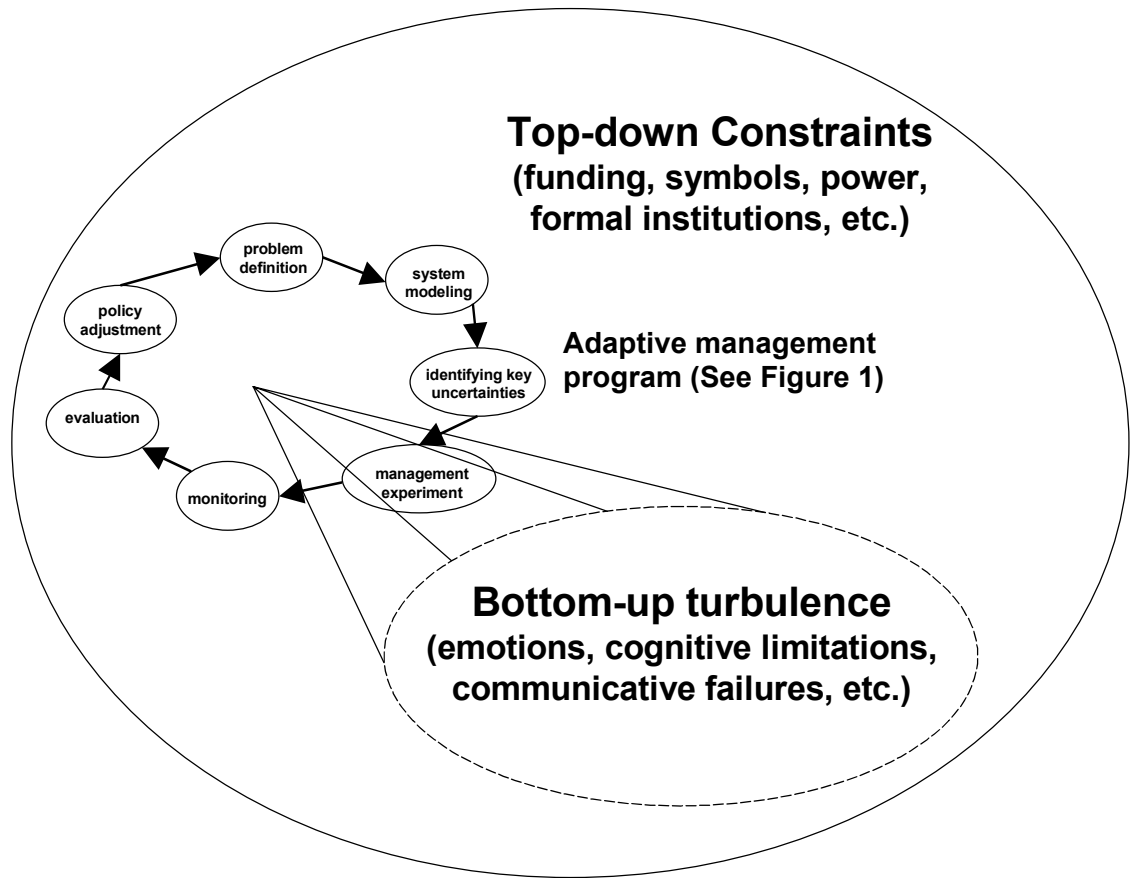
Top-down Constraints
(funding, symbols, power, formal institutions, etc.)

problem definition

system modeling

identifying key uncertainties

management experiment

monitoring

evaluation

policy adjustment

Adaptive management program (See Figure 1)

Bottom-up turbulence
(emotions, cognitive limitations, communicative failures, etc.)